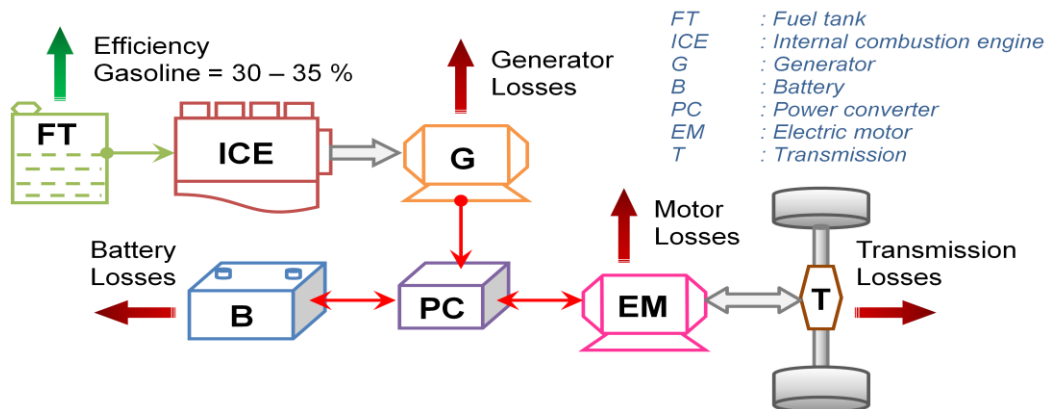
Efficiency
Gasoline = 30 – 35 %

FT
ICE
Generator Losses
G

| | |
|---|---|
| FT | : Fuel tank |
| ICE | : Internal combustion engine |
| G | : Generator |
| B | : Battery |
| PC | : Power converter |
| EM | : Electric motor |
| T | : Transmission |

Battery Losses
B
PC
Motor Losses
EM
T
Transmission Losses